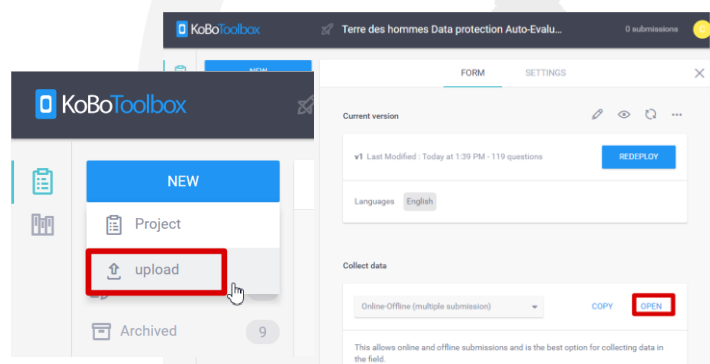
KoBoToolbox

Terre des hommes Data protection Auto-Evalu...

0 submissions

NEW

FORM

SETTINGS

KoBoToolbox

NEW

Project

upload

Archived

9

Current version

v1 Last Modified : Today at 1:39 PM - 119 questions

REDEPLOY

Languages English

Collect data

Online-Offline (multiple submission)

COPY

OPEN

This allows online and offline submissions and is the best option for collecting data in the field.